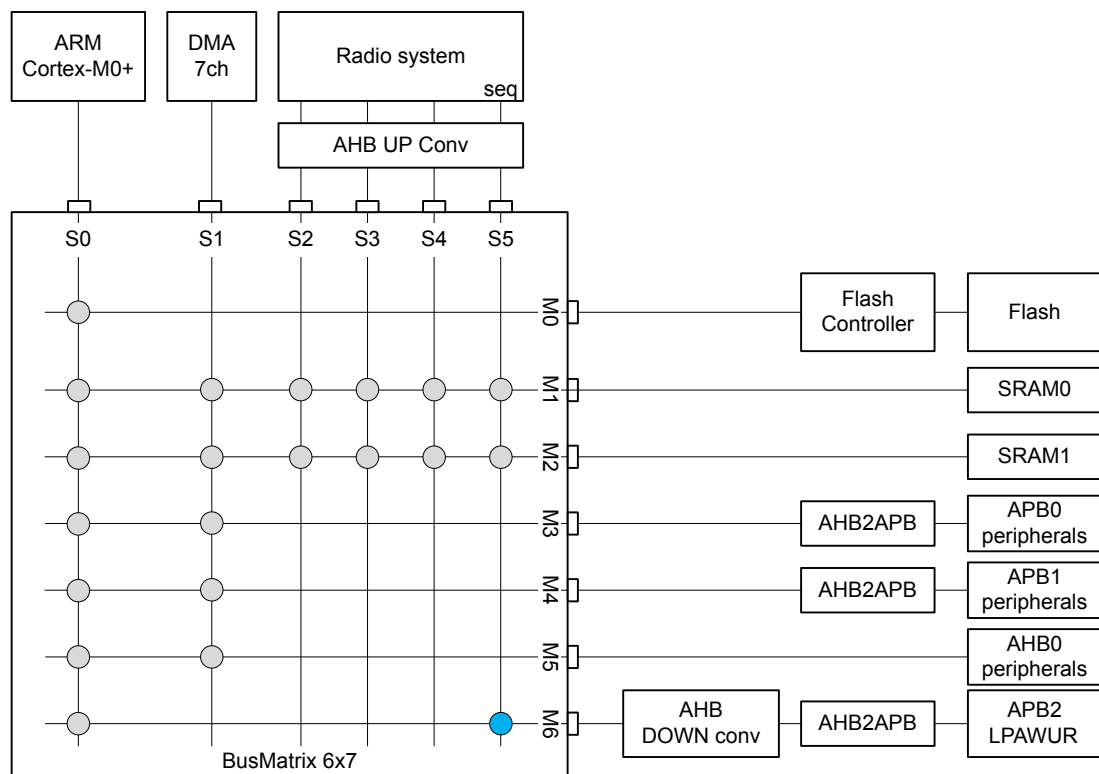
ARM Cortex-M0+

DMA 7ch

Radio system

seq

AHB UP Conv

S0 S1 S2 S3 S4 S5

M0

M1

M2

M3

M4

M5

M6

Flash Controller

Flash

SRAM0

SRAM1

AHB2APB

APB0 peripherals

AHB2APB

APB1 peripherals

AHB0 peripherals

AHB DOWN conv

AHB2APB

APB2 LPAWUR

BusMatrix 6x7